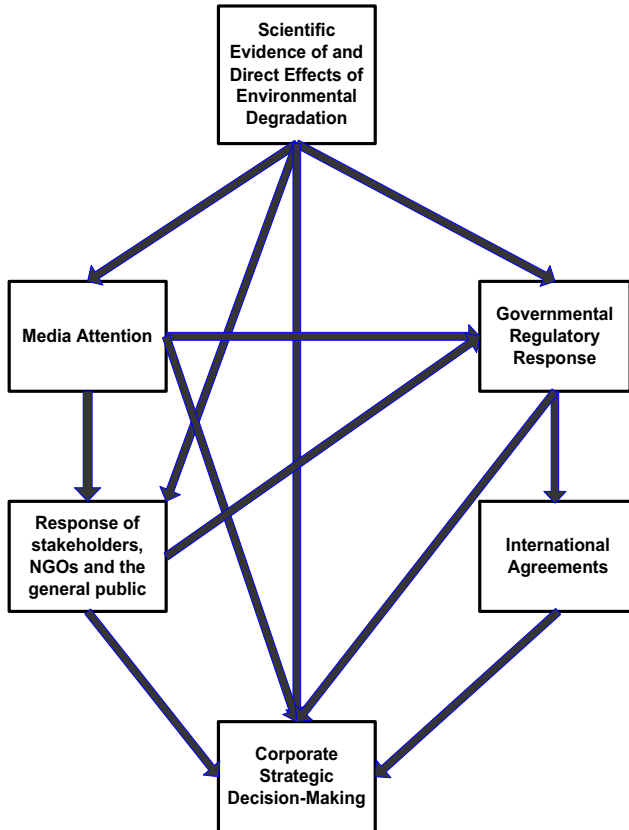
Scientific Evidence of and Direct Effects of Environmental Degradation

Media Attention

Governmental Regulatory Response

Response of stakeholders, NGOs and the general public

International Agreements

Corporate Strategic Decision-Making